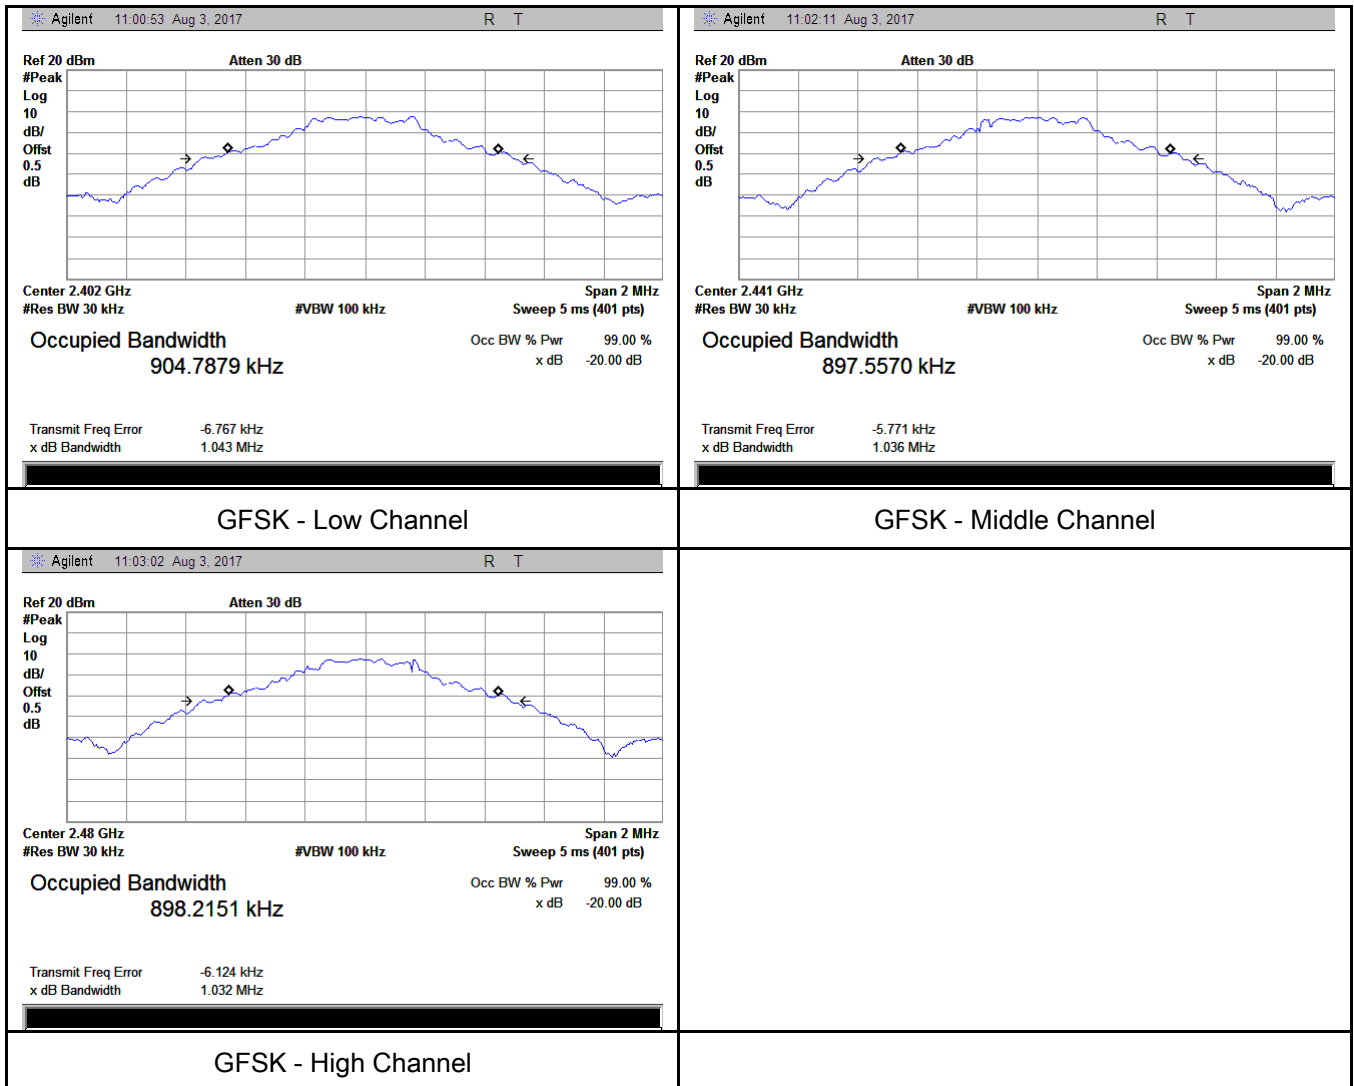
Agilent 11:00:53 Aug 3, 2017 R T

Ref 20 dBm Atten 30 dB
#Peak
Log
10
dB/
Offst
0.5
dB

Center 2.402 GHz Span 2 MHz
#Res BW 30 kHz #VBW 100 kHz Sweep 5 ms (401 pts)

Occupied Bandwidth
904.7879 kHz

Occ BW % Pwr 99.00 %
x dB -20.00 dB

Transmit Freq Error -6.767 kHz
x dB Bandwidth 1.043 MHz

Agilent 11:02:11 Aug 3, 2017 R T

Ref 20 dBm Atten 30 dB
#Peak
Log
10
dB/
Offst
0.5
dB

Center 2.441 GHz Span 2 MHz
#Res BW 30 kHz #VBW 100 kHz Sweep 5 ms (401 pts)

Occupied Bandwidth
897.5570 kHz

Occ BW % Pwr 99.00 %
x dB -20.00 dB

Transmit Freq Error -5.771 kHz
x dB Bandwidth 1.036 MHz

GFSK - Low Channel

GFSK - Middle Channel

Agilent 11:03:02 Aug 3, 2017 R T

Ref 20 dBm Atten 30 dB
#Peak
Log
10
dB/
Offst
0.5
dB

Center 2.48 GHz Span 2 MHz
#Res BW 30 kHz #VBW 100 kHz Sweep 5 ms (401 pts)

Occupied Bandwidth
898.2151 kHz

Occ BW % Pwr 99.00 %
x dB -20.00 dB

Transmit Freq Error -6.124 kHz
x dB Bandwidth 1.032 MHz

GFSK - High Channel